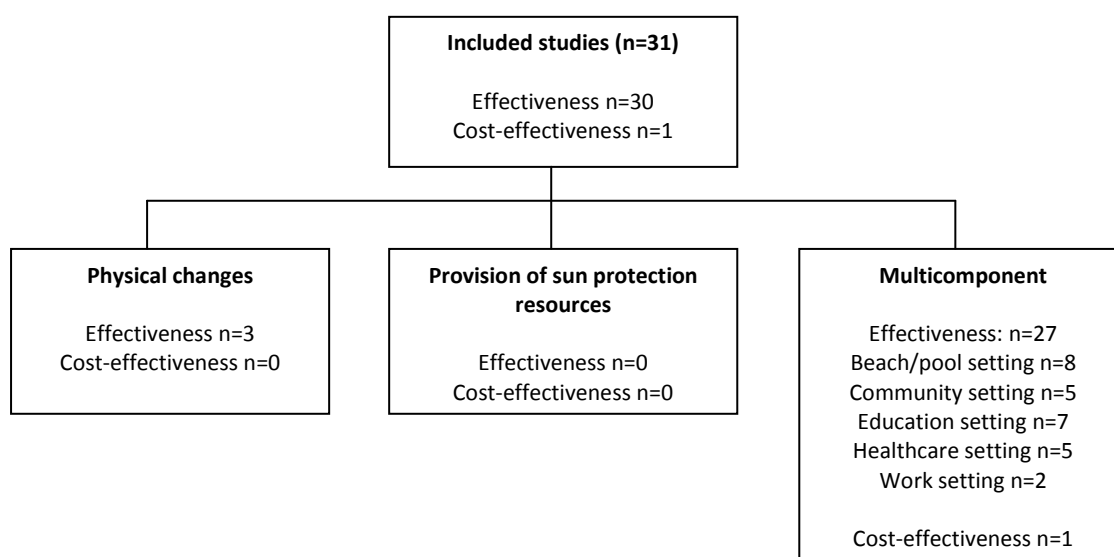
Included studies (n=31)

Effectiveness n=30
Cost-effectiveness n=1

Physical changes

Effectiveness n=3
Cost-effectiveness n=0

Provision of sun protection resources

Effectiveness n=0
Cost-effectiveness n=0

Multicomponent

Effectiveness: n=27
Beach/pool setting n=8
Community setting n=5
Education setting n=7
Healthcare setting n=5
Work setting n=2

Cost-effectiveness n=1